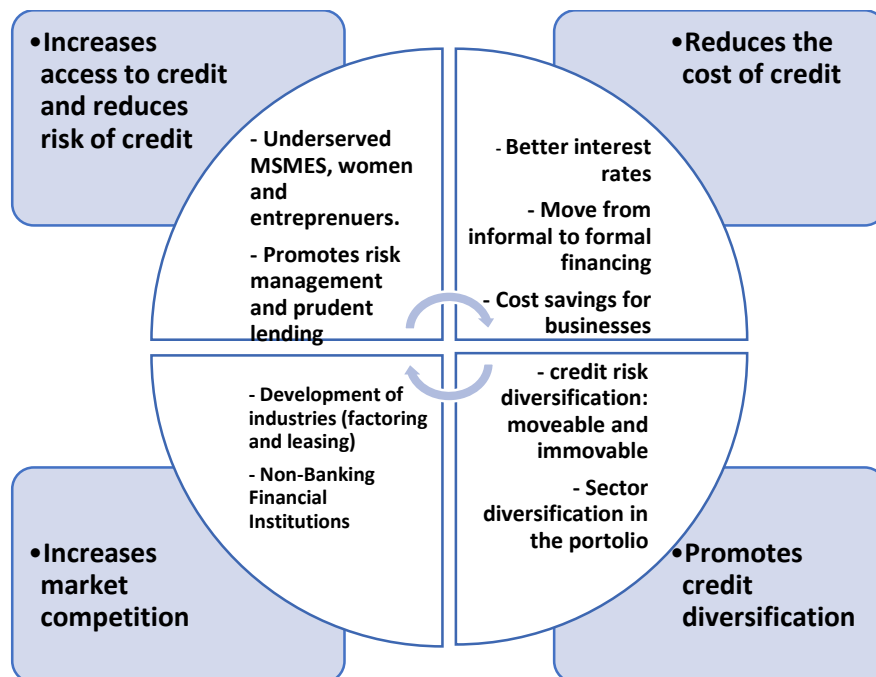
•Increases access to credit and reduces risk of credit

- Underserved MSMES, women and entrepreneurs.

- Promotes risk management and prudent lending

•Reduces the cost of credit

- Better interest rates

- Move from informal to formal financing

- Cost savings for businesses

- Development of industries (factoring and leasing)

- Non-Banking Financial Institutions

•Increases market competition

- credit risk diversification: moveable and immovable

- Sector diversification in the portolio

•Promotes credit diversification